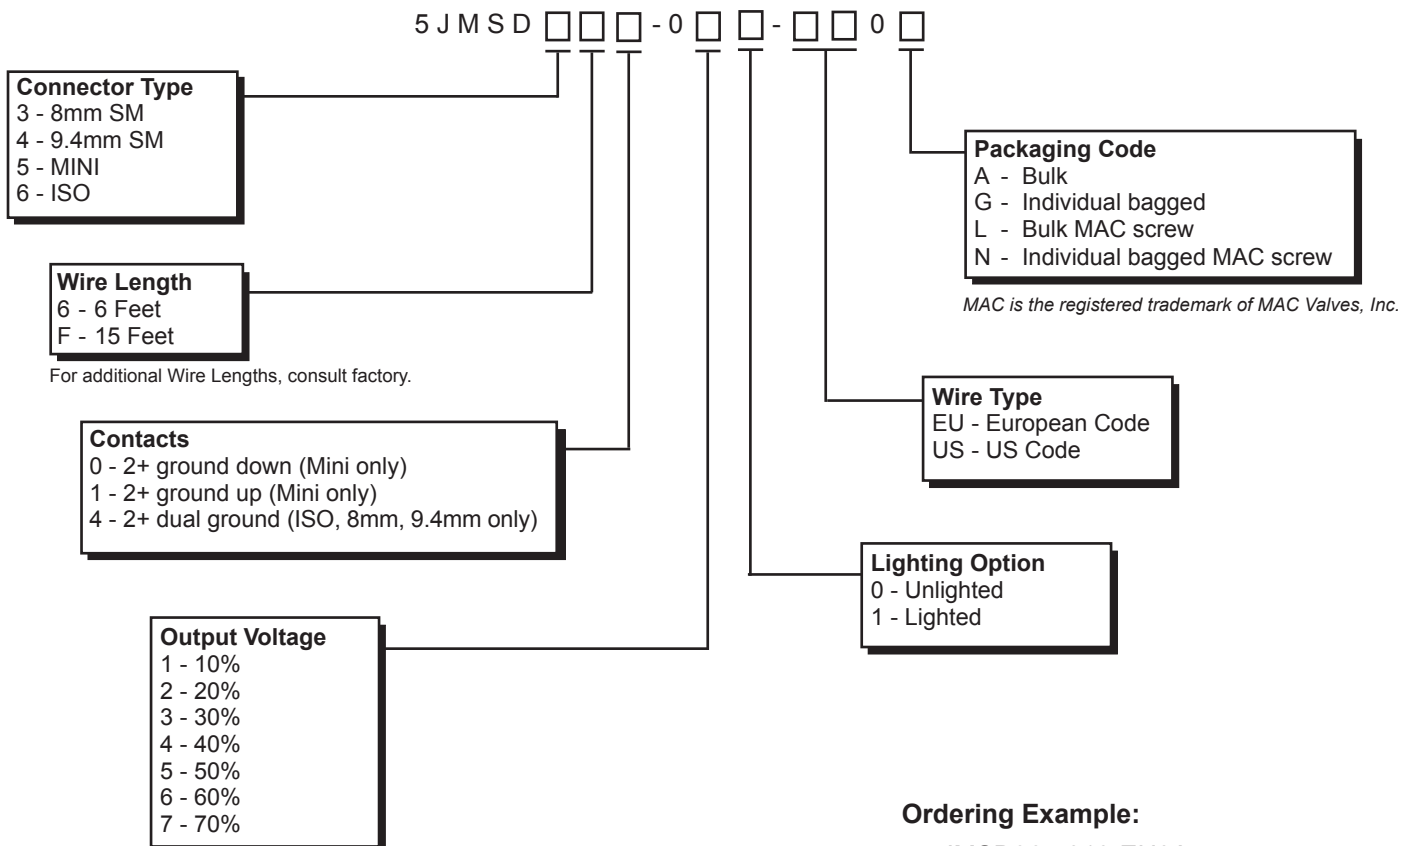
5 J M S D □□□ - 0 □ □ - □□ 0 □

**Connector Type**
3 - 8mm SM
4 - 9.4mm SM
5 - MINI
6 - ISO

**Wire Length**
6 - 6 Feet
F - 15 Feet

For additional Wire Lengths, consult factory.

**Contacts**
0 - 2+ ground down (Mini only)
1 - 2+ ground up (Mini only)
4 - 2+ dual ground (ISO, 8mm, 9.4mm only)

**Output Voltage**
1 - 10%
2 - 20%
3 - 30%
4 - 40%
5 - 50%
6 - 60%
7 - 70%

**Packaging Code**
A - Bulk
G - Individual bagged
L - Bulk MAC screw
N - Individual bagged MAC screw

MAC is the registered trademark of MAC Valves, Inc.

**Wire Type**
EU - European Code
US - US Code

**Lighting Option**
0 - Unlighted
1 - Lighted

**Ordering Example:**

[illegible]